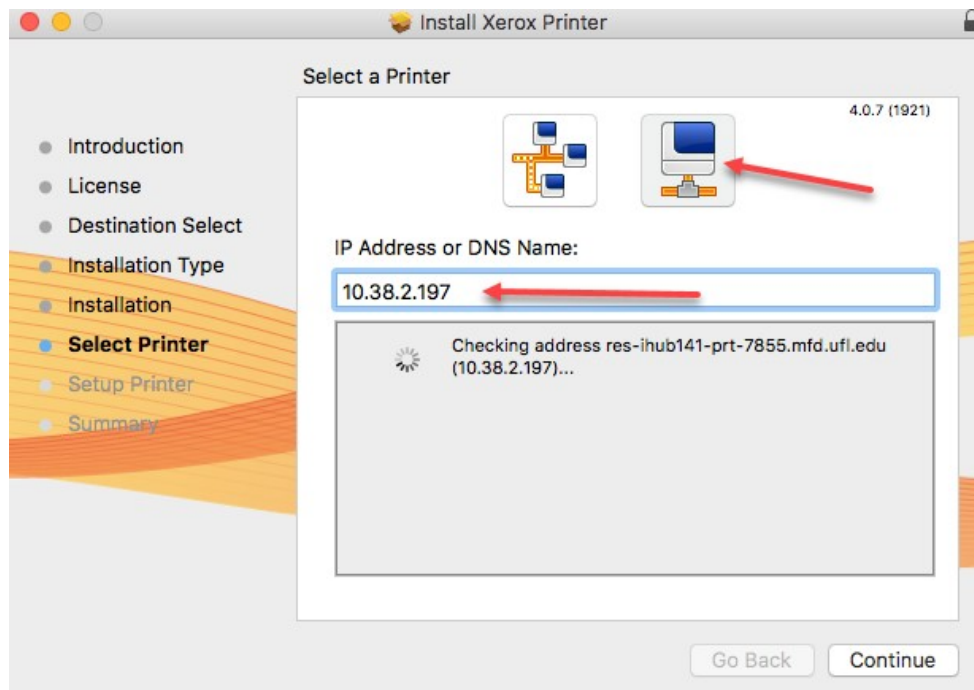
Install Xerox Printer

Select a Printer

4.0.7 (1921)

Introduction
License
Destination Select
Installation Type
Installation
Select Printer
Setup Printer
Summary

IP Address or DNS Name:

10.38.2.197

Checking address res-ihub141-prt-7855.mfd.ufl.edu (10.38.2.197)...

Go Back
Continue